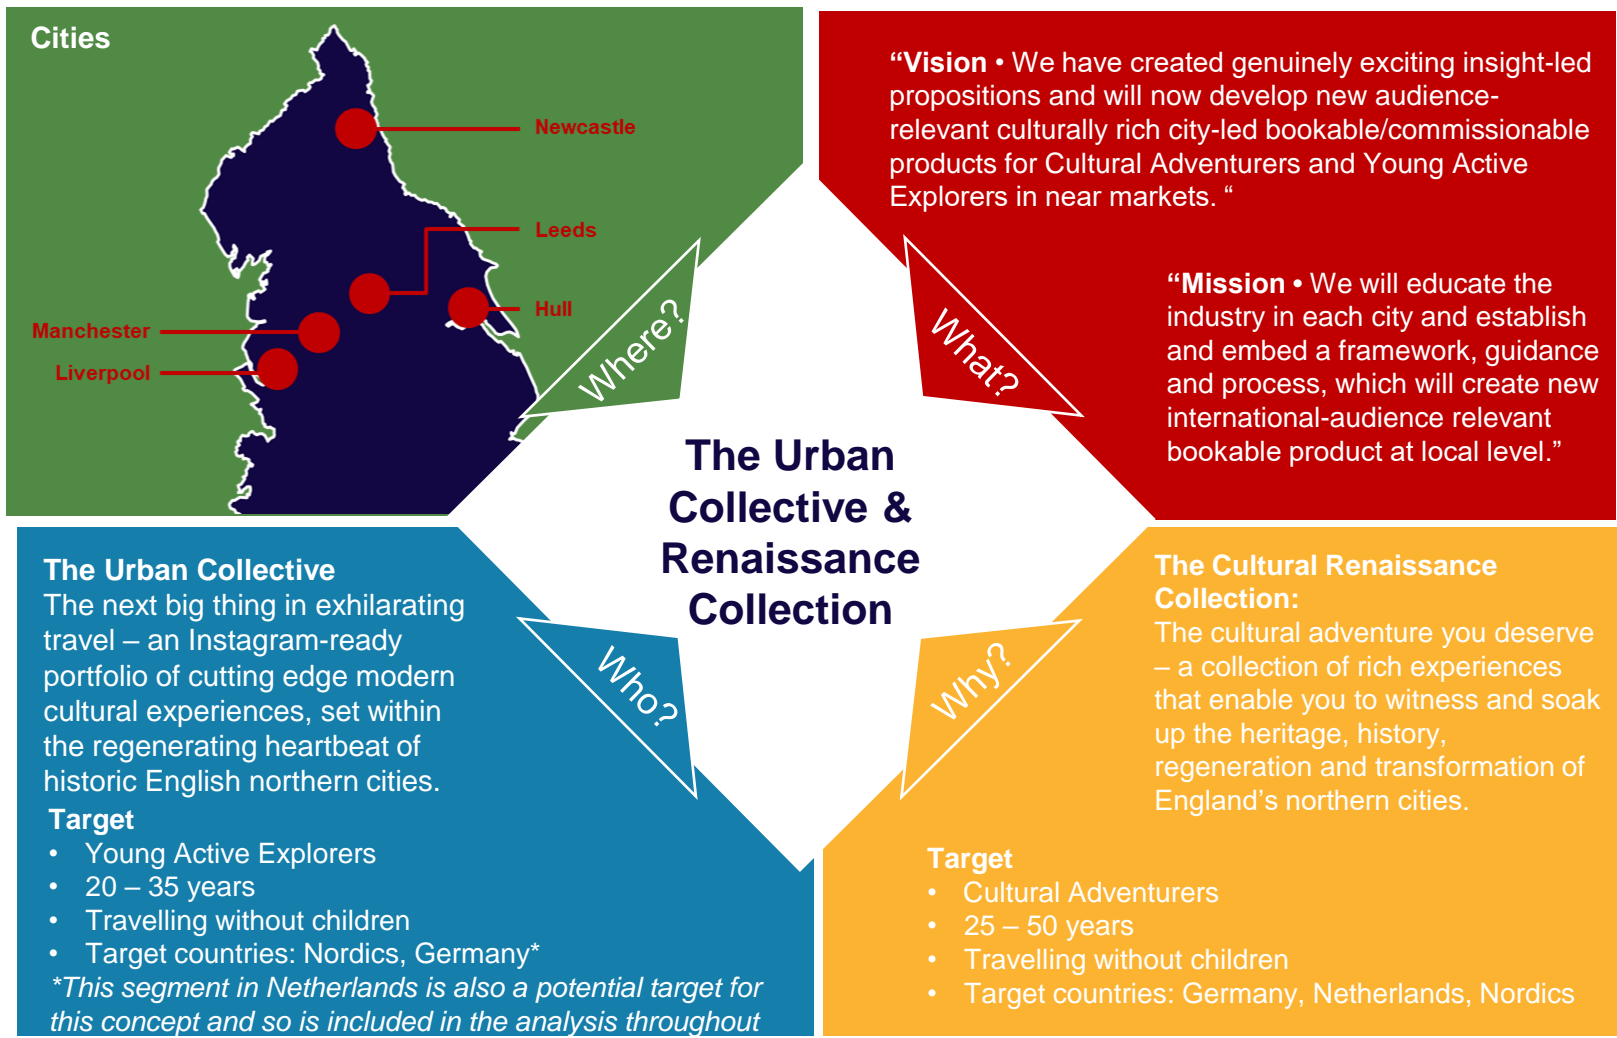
Cities

Newcastle

Leeds

Hull

Manchester

Liverpool

Where?

“Vision • We have created genuinely exciting insight-led propositions and will now develop new audience-relevant culturally rich city-led bookable/commissionable products for Cultural Adventurers and Young Active Explorers in near markets. “

What?

“Mission • We will educate the industry in each city and establish and embed a framework, guidance and process, which will create new international-audience relevant bookable product at local level.”

The Urban Collective & Renaissance Collection

The Urban Collective
The next big thing in exhilarating travel – an Instagram-ready portfolio of cutting edge modern cultural experiences, set within the regenerating heartbeat of historic English northern cities.

Target
• Young Active Explorers
• 20 – 35 years
• Travelling without children
• Target countries: Nordics, Germany*
*This segment in Netherlands is also a potential target for this concept and so is included in the analysis throughout

Who?

Why?

The Cultural Renaissance Collection:
The cultural adventure you deserve – a collection of rich experiences that enable you to witness and soak up the heritage, history, regeneration and transformation of England’s northern cities.

Target
• Cultural Adventurers
• 25 – 50 years
• Travelling without children
• Target countries: Germany, Netherlands, Nordics